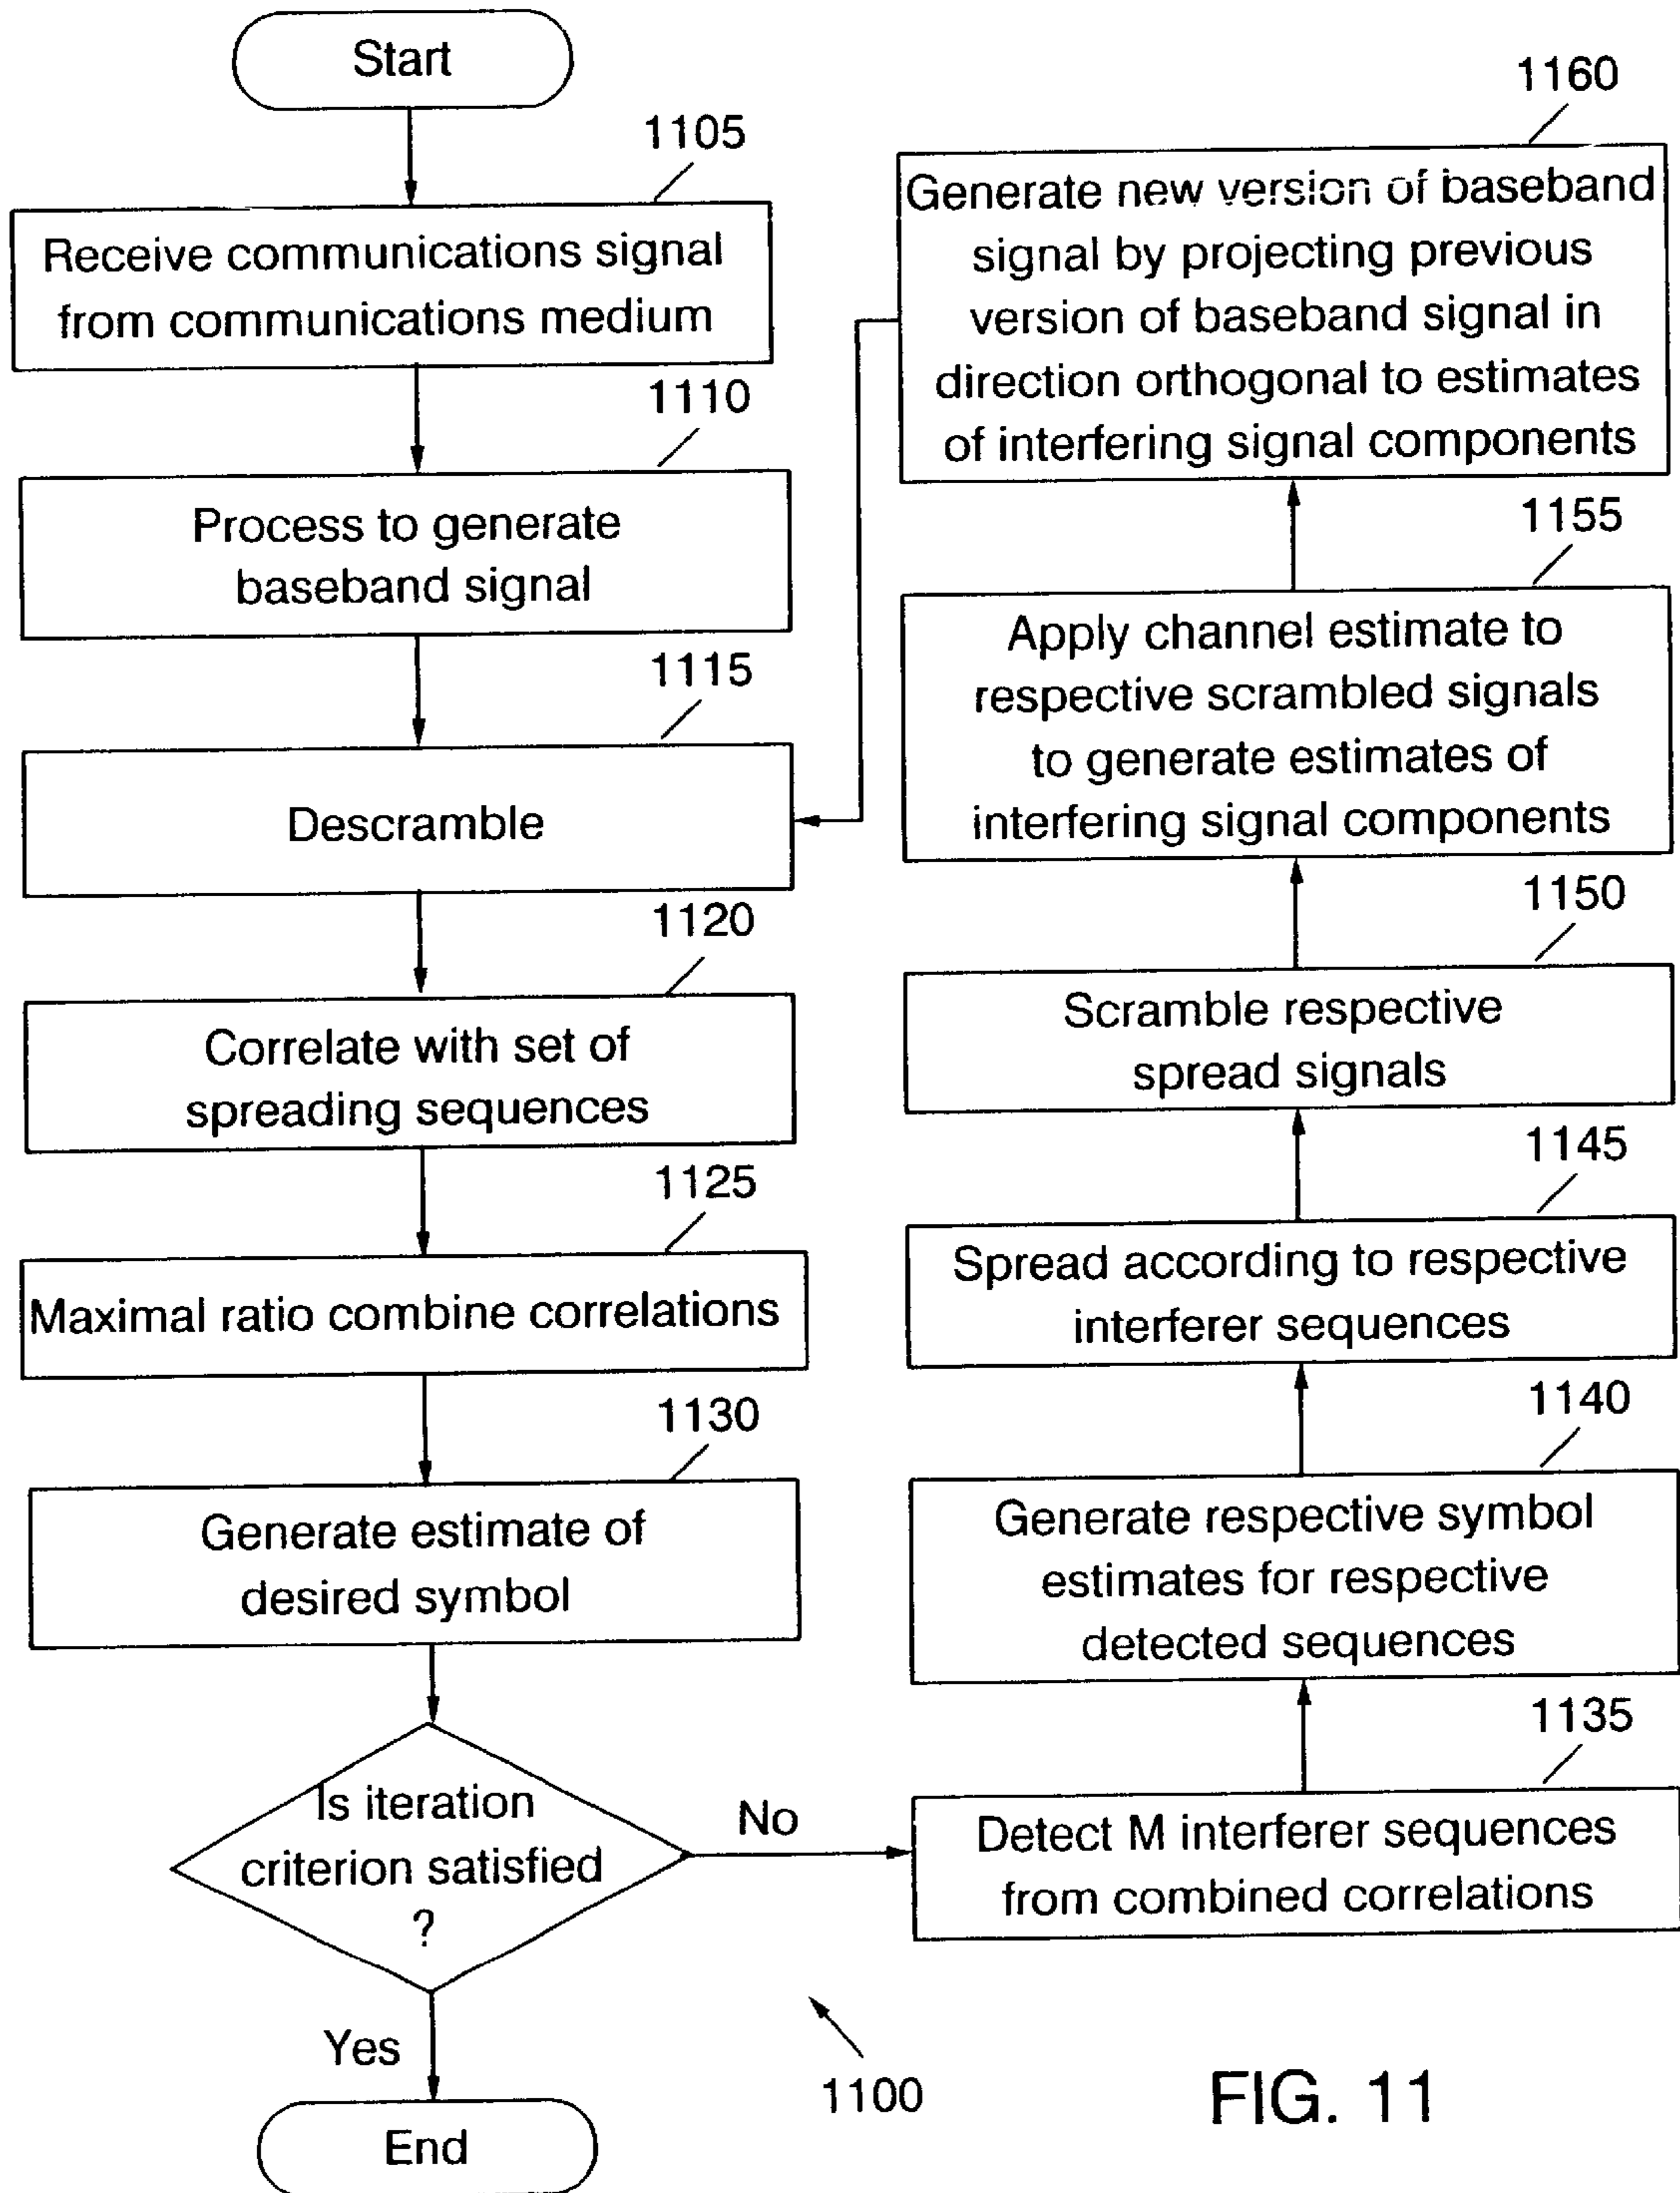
Start

1105

Receive communications signal from communications medium

1110

Process to generate baseband signal

1115

Descramble

1120

Correlate with set of spreading sequences

1125

Maximal ratio combine correlations

1130

Generate estimate of desired symbol

Is iteration criterion satisfied ?

No

Yes

End

1160

Generate new version of baseband signal by projecting previous version of baseband signal in direction orthogonal to estimates of interfering signal components

1155

Apply channel estimate to respective scrambled signals to generate estimates of interfering signal components

1150

Scramble respective spread signals

1145

Spread according to respective interferer sequences

1140

Generate respective symbol estimates for respective detected sequences

1135

Detect M interferer sequences from combined correlations

1100

FIG. 11